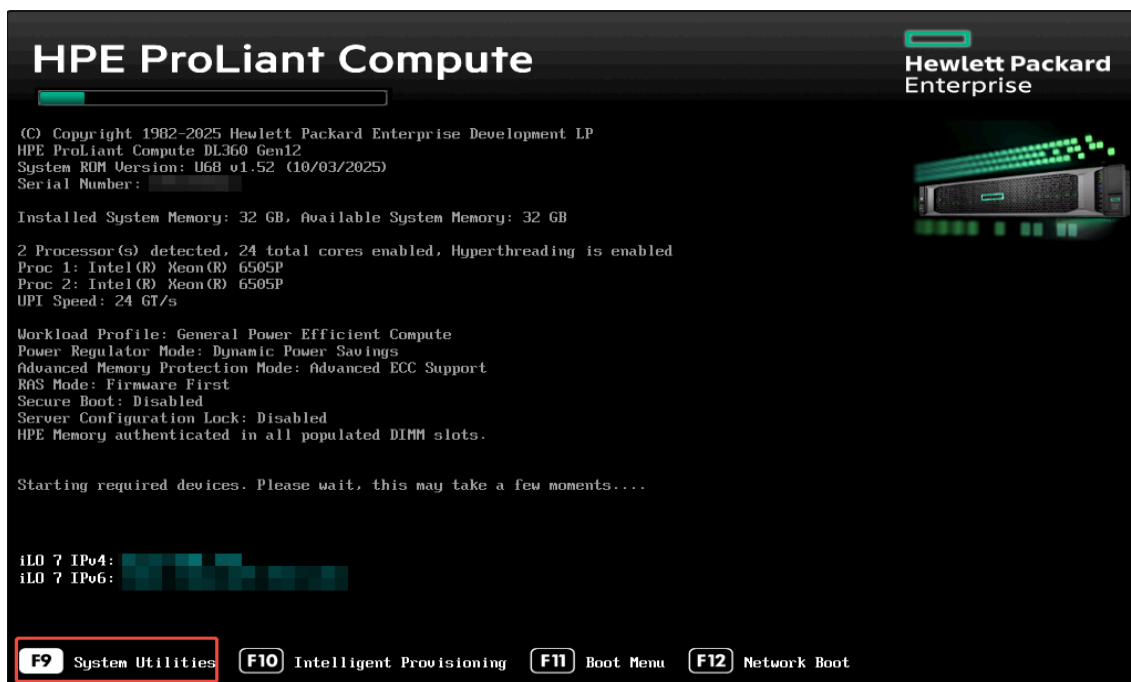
HPE ProLiant Compute

Hewlett Packard Enterprise

(C) Copyright 1982-2025 Hewlett Packard Enterprise Development LP
HPE ProLiant Compute DL360 Gen12
System ROM Version: U68 v1.52 (10/03/2025)
Serial Number: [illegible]

Installed System Memory: 32 GB, Available System Memory: 32 GB

2 Processor(s) detected, 24 total cores enabled, Hyperthreading is enabled
Proc 1: Intel(R) Xeon(R) 6505P
Proc 2: Intel(R) Xeon(R) 6505P
UPI Speed: 24 GT/s

Workload Profile: General Power Efficient Compute
Power Regulator Mode: Dynamic Power Savings
Advanced Memory Protection Mode: Advanced ECC Support
RAS Mode: Firmware First
Secure Boot: Disabled
Server Configuration Lock: Disabled
HPE Memory authenticated in all populated DIMM slots.

Starting required devices. Please wait, this may take a few moments....

iLO 7 IPv4: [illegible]
iLO 7 IPv6: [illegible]

F9 System Utilities F10 Intelligent Provisioning F11 Boot Menu F12 Network Boot